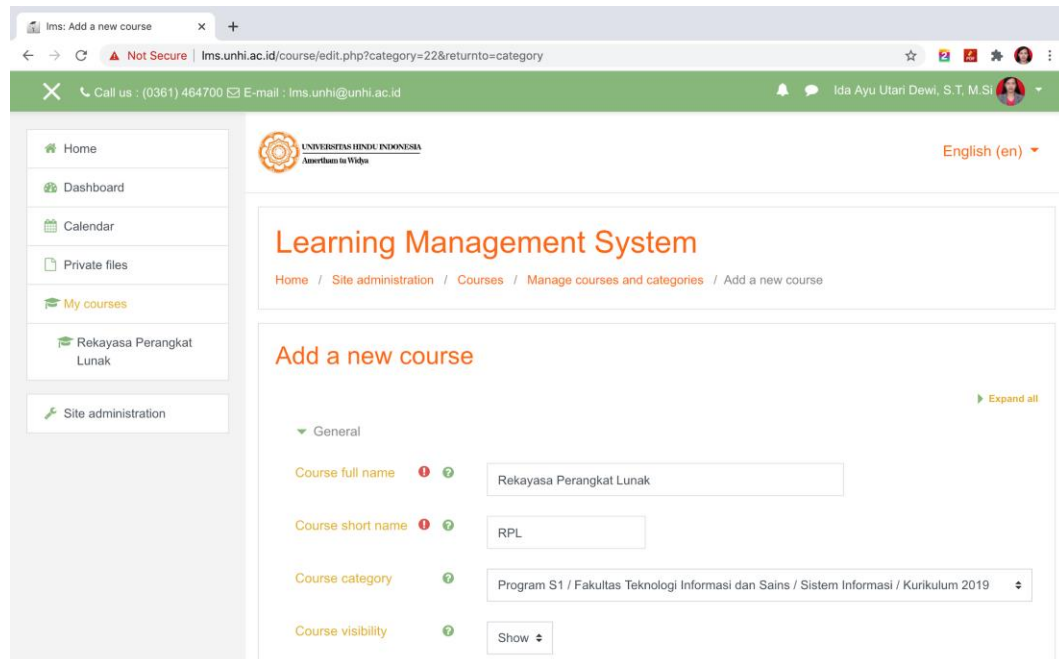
lms: Add a new course

Not Secure | lms.unhi.ac.id/course/edit.php?category=22&returnto=category

Call us : (0361) 464700 E-mail : lms.unhi@unhi.ac.id

Ida Ayu Utari Dewi, S.T, M.Si

Home

Dashboard

Calendar

Private files

My courses

Rekayasa Perangkat Lunak

Site administration

UNIVERSITAS HINDU INDONESIA
Amertham tu Widya

English (en)

Learning Management System

Home / Site administration / Courses / Manage courses and categories / Add a new course

Add a new course

Expand all

General

Course full name | Rekayasa Perangkat Lunak

Course short name | RPL

Course category | Program S1 / Fakultas Teknologi Informasi dan Sains / Sistem Informasi / Kurikulum 2019

Course visibility | Show